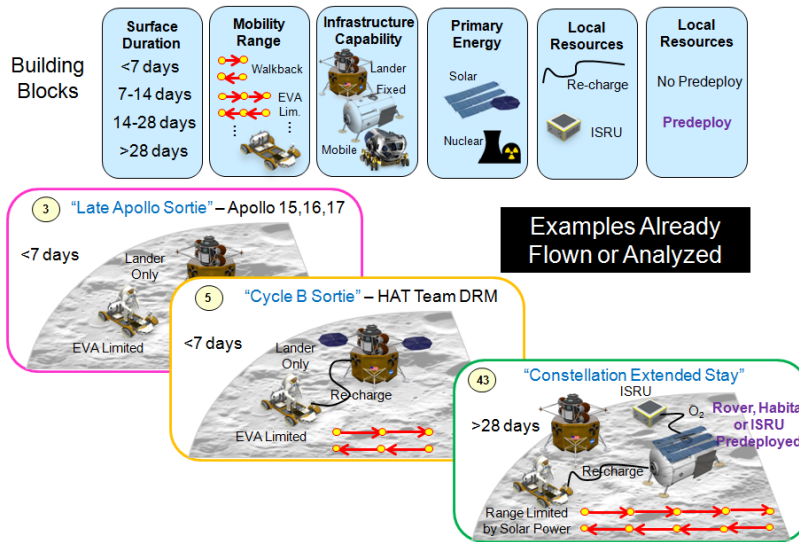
Building Blocks

| Surface Duration | Mobility Range | Infrastructure Capability | Primary Energy | Local Resources | Local Resources |
|---|---|---|---|---|---|
| <7 days<br>7-14 days<br>14-28 days<br>>28 days | Walkback<br>EVA Lim.<br>⋮ ⋮ | Lander<br>Fixed<br>Mobile | Solar<br>Nuclear | Re-charge<br>ISRU | No Predeploy<br>Predeploy |

3 "Late Apollo Sortie" – Apollo 15,16,17

<7 days

Lander Only

EVA Limited

Examples Already Flown or Analyzed

5 "Cycle B Sortie" – HAT Team DRM

<7 days

Lander Only

Re-charge

EVA Limited

43 "Constellation Extended Stay"

ISRU

$O_2$

Rover, Habita or ISRU Predeployed

>28 days

Re-charge

Range Limited by Solar Power